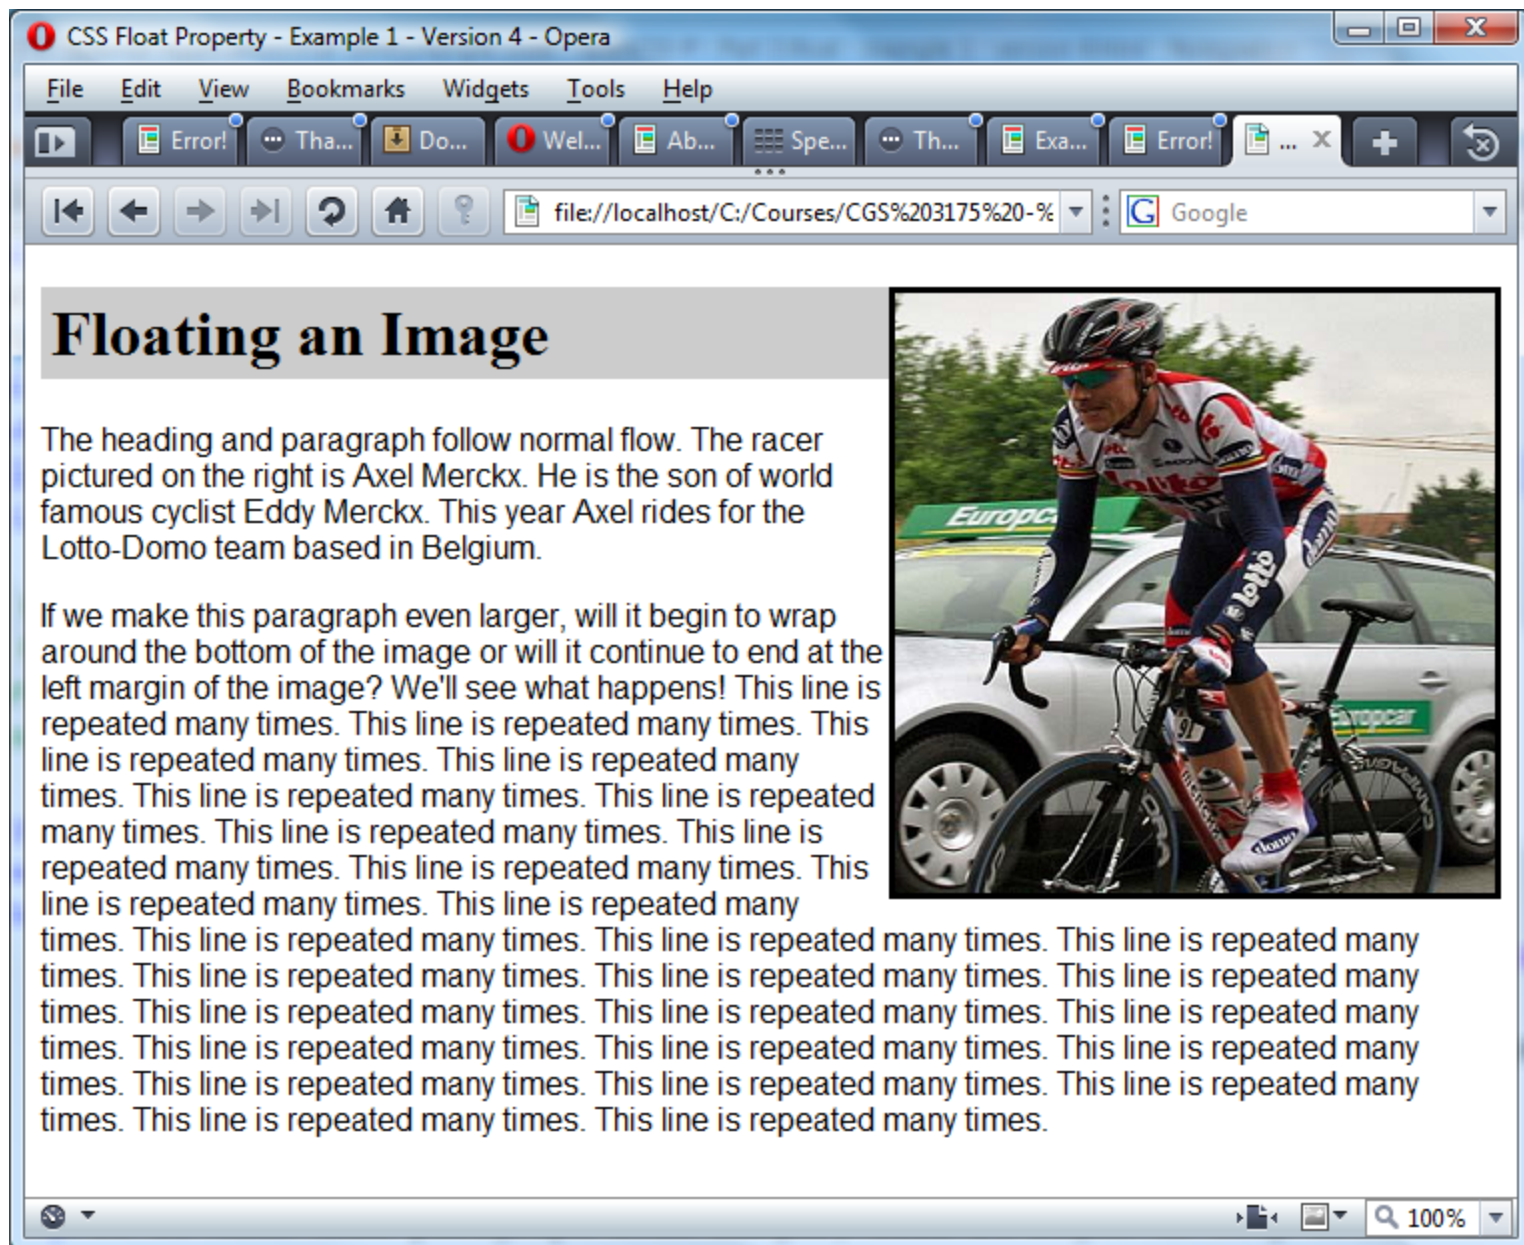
CSS Float Property - Example 1 - Version 4 - Opera

File Edit View Bookmarks Widgets Tools Help

Error! Tha... Do... Wel... Ab... Spe... Th... Exa... Error! ...

file://localhost/C:/Courses/CGS%203175%20-%

Google

# Floating an Image

The heading and paragraph follow normal flow. The racer pictured on the right is Axel Merckx. He is the son of world famous cyclist Eddy Merckx. This year Axel rides for the Lotto-Domo team based in Belgium.

If we make this paragraph even larger, will it begin to wrap around the bottom of the image or will it continue to end at the left margin of the image? We'll see what happens! This line is repeated many times. This line is repeated many times. This line is repeated many times. This line is repeated many times. This line is repeated many times. This line is repeated many times. This line is repeated many times. This line is repeated many times. This line is repeated many times. This line is repeated many times. This line is repeated many times. This line is repeated many times. This line is repeated many times. This line is repeated many times. This line is repeated many times. This line is repeated many times. This line is repeated many times. This line is repeated many times. This line is repeated many times. This line is repeated many times. This line is repeated many times. This line is repeated many times. This line is repeated many times. This line is repeated many times. This line is repeated many times. This line is repeated many times. This line is repeated many times. This line is repeated many times. This line is repeated many times.

100%